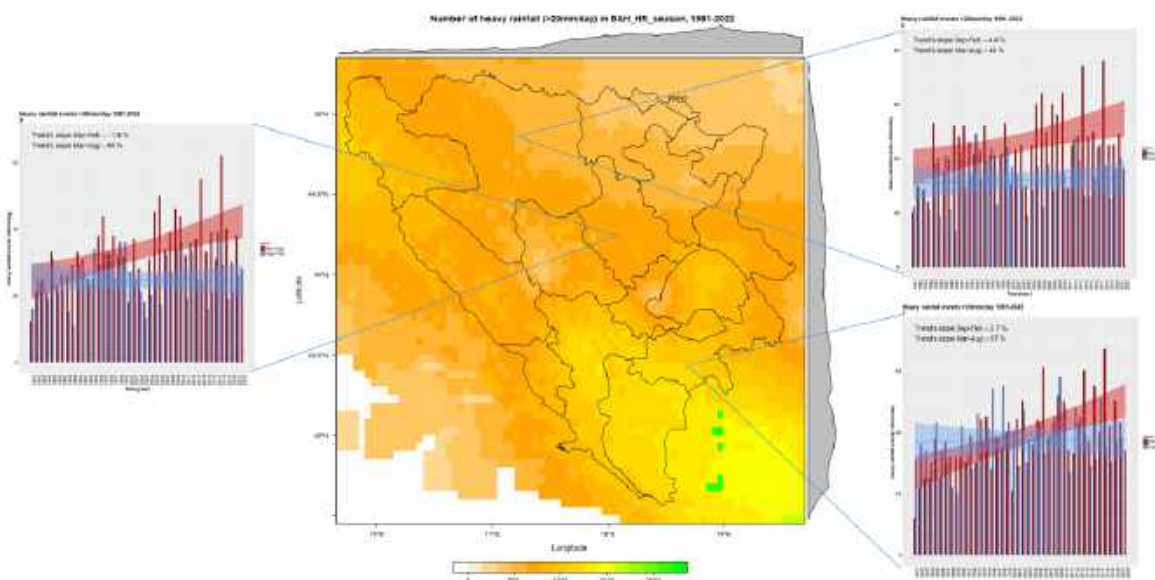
Number of heavy rainfall (>20mm/day) in BAH_HR_season, 1981-2022

Heavy rainfall events >20mm/day 1981-2022

Trend's slope (Sep-Feb) = 7.6 %
Trend's slope (Mar-Aug) = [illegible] %

Heavy rainfall events >20mm/day 1981-2022

Trend's slope (Sep-Feb) = 4.4 %
Trend's slope (Mar-Aug) = 44 %

Heavy rainfall events >20mm/day 1981-2022

Trend's slope (Sep-Feb) = 2.7 %
Trend's slope (Mar-Aug) = 57 %

Latitude

Longitude

45°N

44.5°N

44°N

43.5°N

43°N

16°E

17°E

18°E

19°E